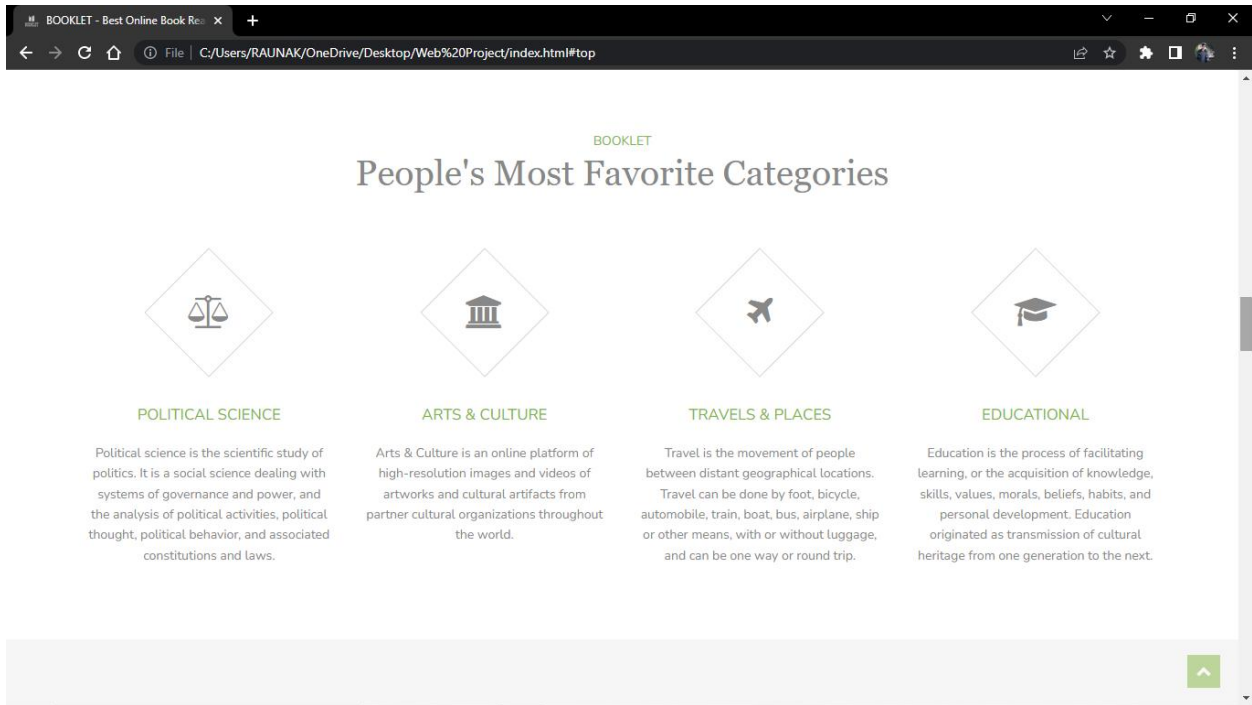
BOOKLET - Best Online Book Rea ×

File | C:/Users/RAUNAK/OneDrive/Desktop/Web%20Project/index.html#top

BOOKLET

People's Most Favorite Categories

POLITICAL SCIENCE

Political science is the scientific study of politics. It is a social science dealing with systems of governance and power, and the analysis of political activities, political thought, political behavior, and associated constitutions and laws.

ARTS & CULTURE

Arts & Culture is an online platform of high-resolution images and videos of artworks and cultural artifacts from partner cultural organizations throughout the world.

TRAVELS & PLACES

Travel is the movement of people between distant geographical locations. Travel can be done by foot, bicycle, automobile, train, boat, bus, airplane, ship or other means, with or without luggage, and can be one way or round trip.

EDUCATIONAL

Education is the process of facilitating learning, or the acquisition of knowledge, skills, values, morals, beliefs, habits, and personal development. Education originated as transmission of cultural heritage from one generation to the next.